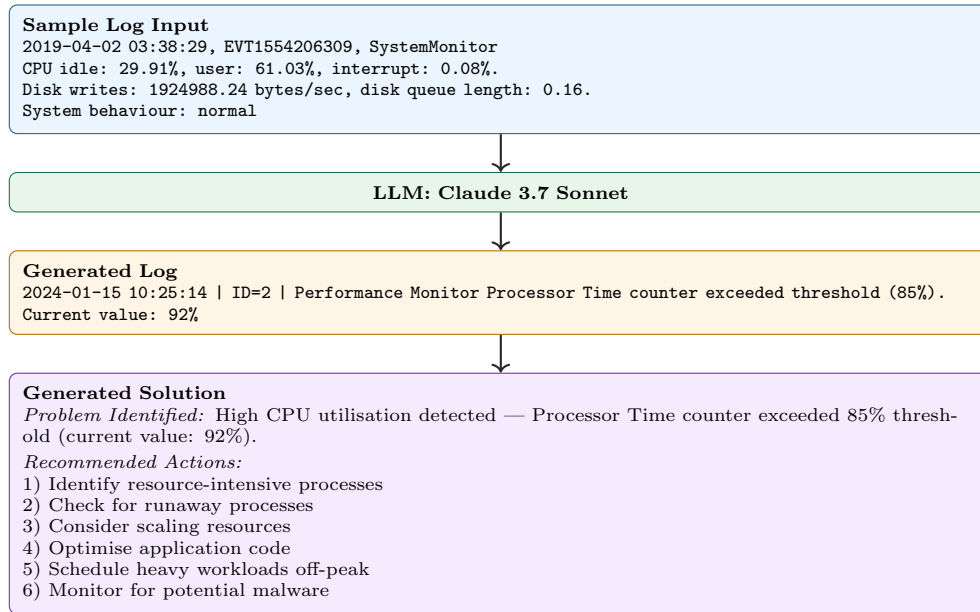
**Sample Log Input**
2019-04-02 03:38:29, EVT1554206309, SystemMonitor
CPU idle: 29.91%, user: 61.03%, interrupt: 0.08%.
Disk writes: 1924988.24 bytes/sec, disk queue length: 0.16.
System behaviour: normal

**LLM: Claude 3.7 Sonnet**

**Generated Log**
2024-01-15 10:25:14 | ID=2 | Performance Monitor Processor Time counter exceeded threshold (85%). Current value: 92%

**Generated Solution**
*Problem Identified:* High CPU utilisation detected — Processor Time counter exceeded 85% threshold (current value: 92%).

*Recommended Actions:*
1) Identify resource-intensive processes
2) Check for runaway processes
3) Consider scaling resources
4) Optimise application code
5) Schedule heavy workloads off-peak
6) Monitor for potential malware